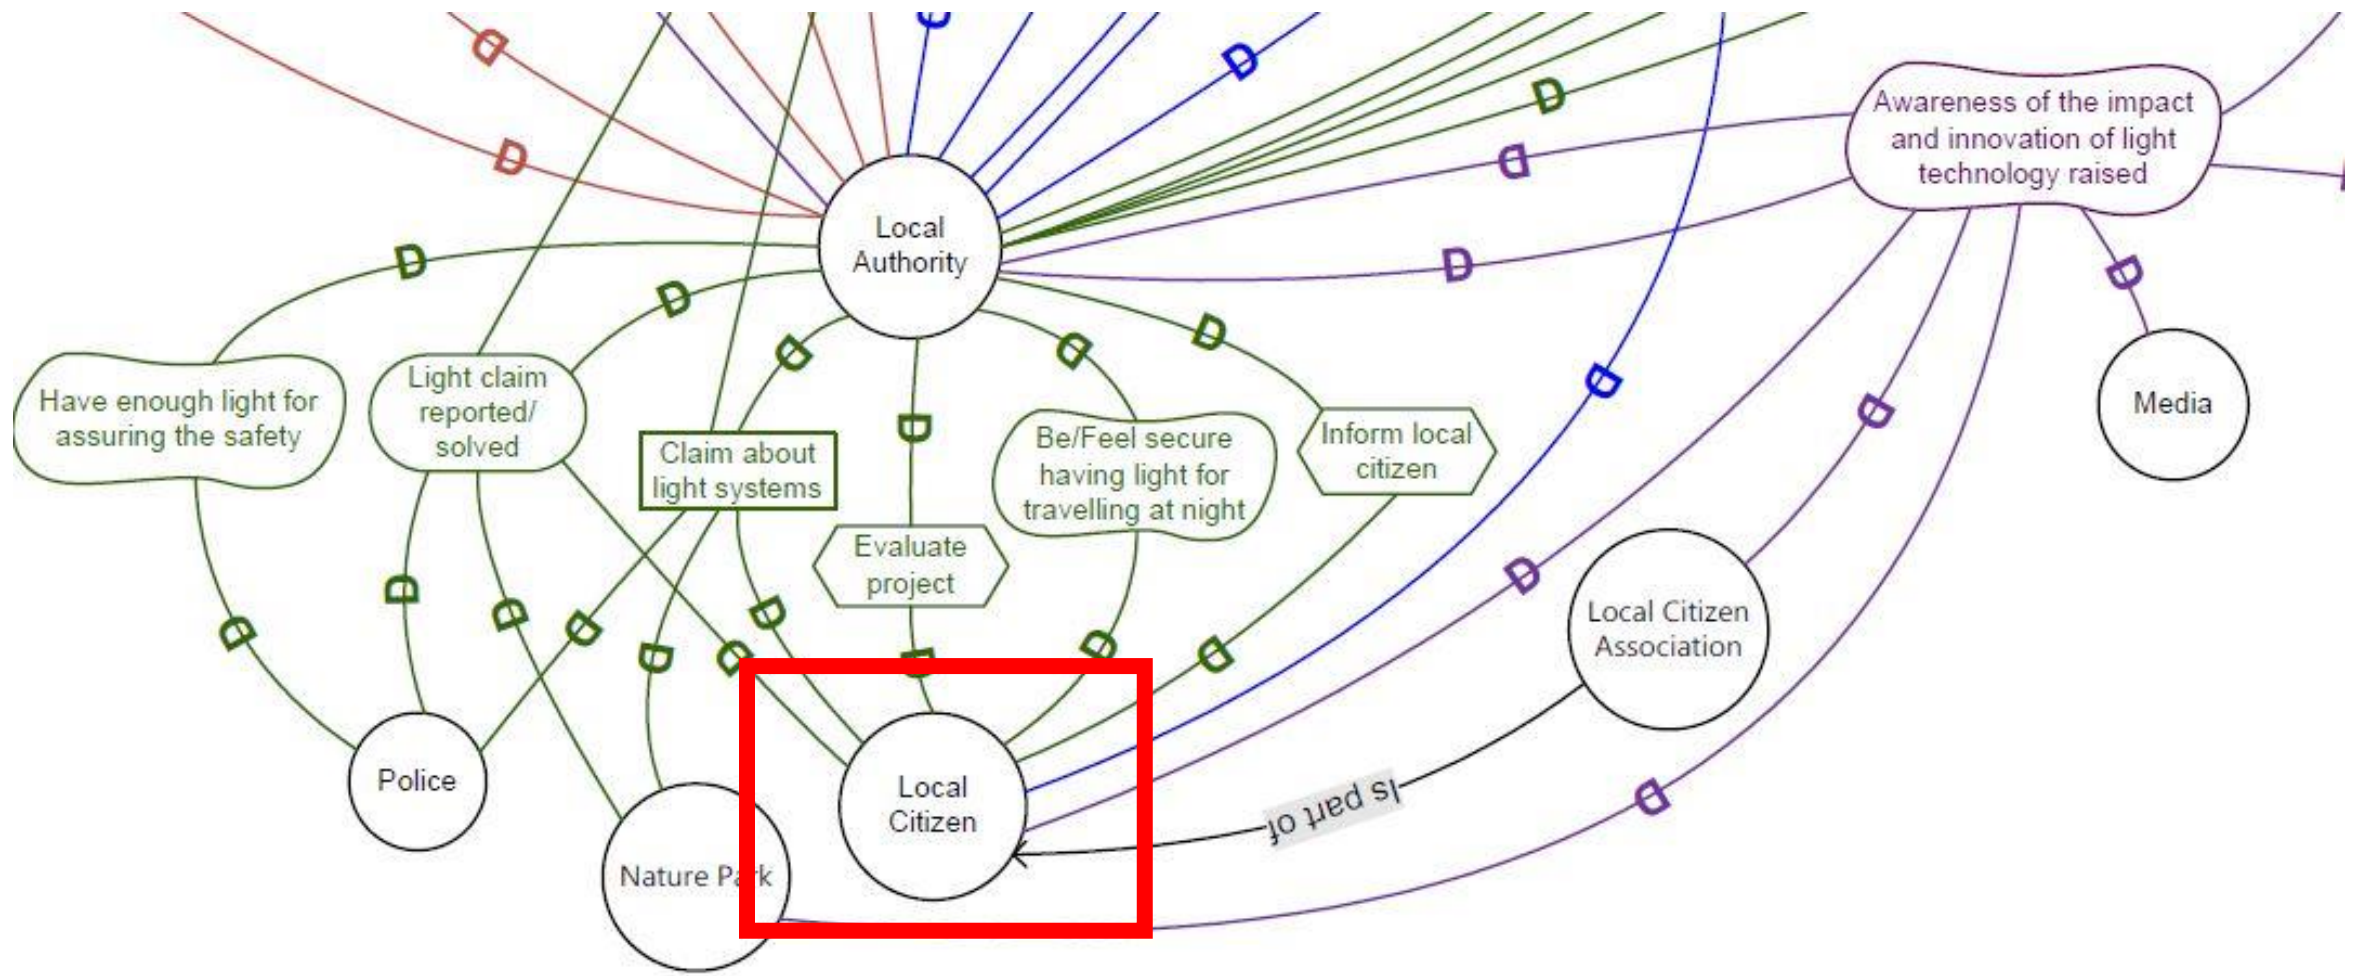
Awareness of the impact and innovation of light technology raised

Local Authority

Media

Have enough light for assuring the safety

Light claim reported/ solved

Claim about light systems

Be/Feel secure having light for travelling at night

Inform local citizen

Evaluate project

Local Citizen Association

Police

Nature Park

Local Citizen

Is part of